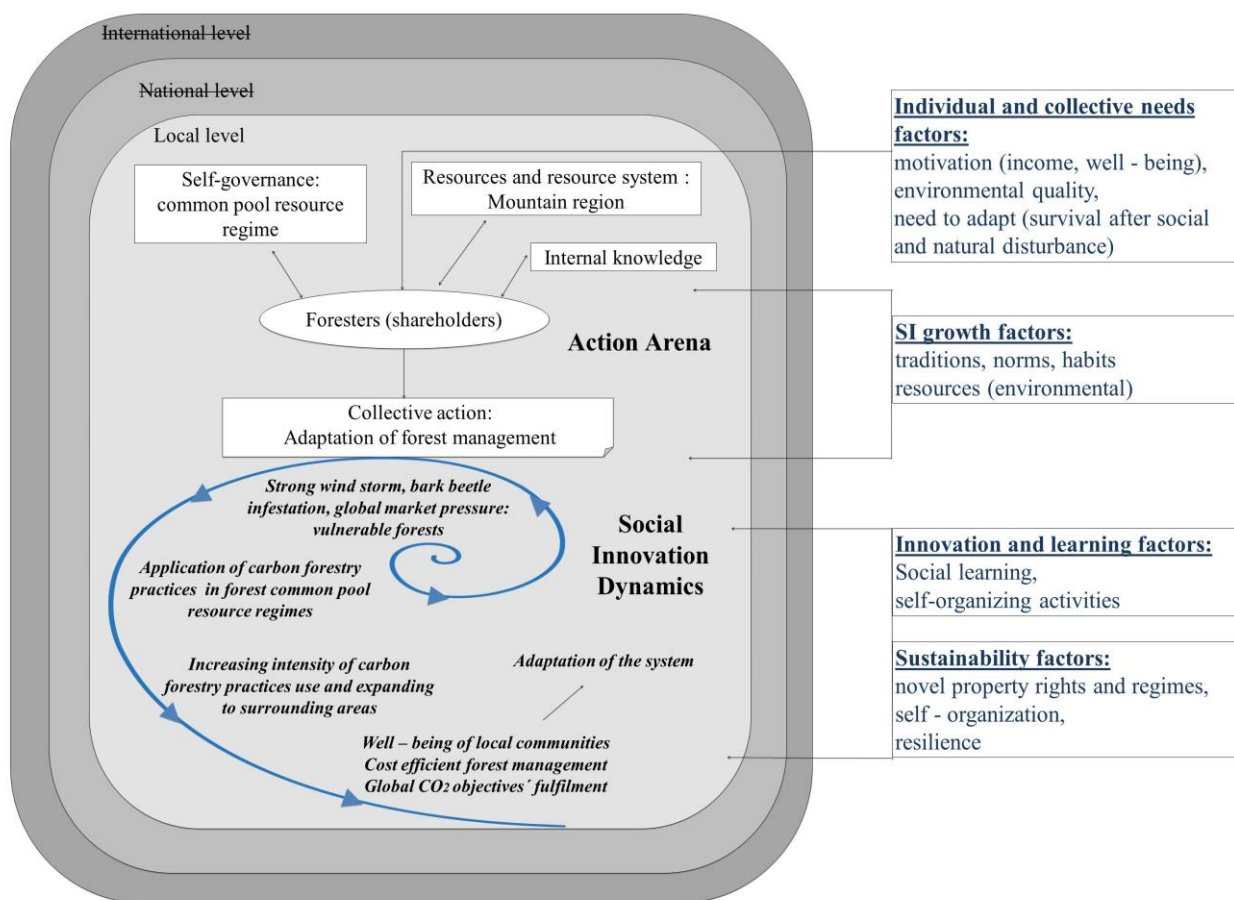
International level

National level

Local level

Self-governance: common pool resource regime

Resources and resource system : Mountain region

Internal knowledge

Foresters (shareholders)

Action Arena

Collective action: Adaptation of forest management

Strong wind storm, bark beetle infestation, global market pressure: vulnerable forests

Social Innovation Dynamics

Application of carbon forestry practices in forest common pool resource regimes

Increasing intensity of carbon forestry practices use and expanding to surrounding areas

Adaptation of the system

Well – being of local communities
Cost efficient forest management
Global $CO_2$ objectives´ fulfilment

Individual and collective needs factors:
motivation (income, well - being), environmental quality, need to adapt (survival after social and natural disturbance)

SI growth factors:
traditions, norms, habits resources (environmental)

Innovation and learning factors:
Social learning, self-organizing activities

Sustainability factors:
novel property rights and regimes, self - organization, resilience